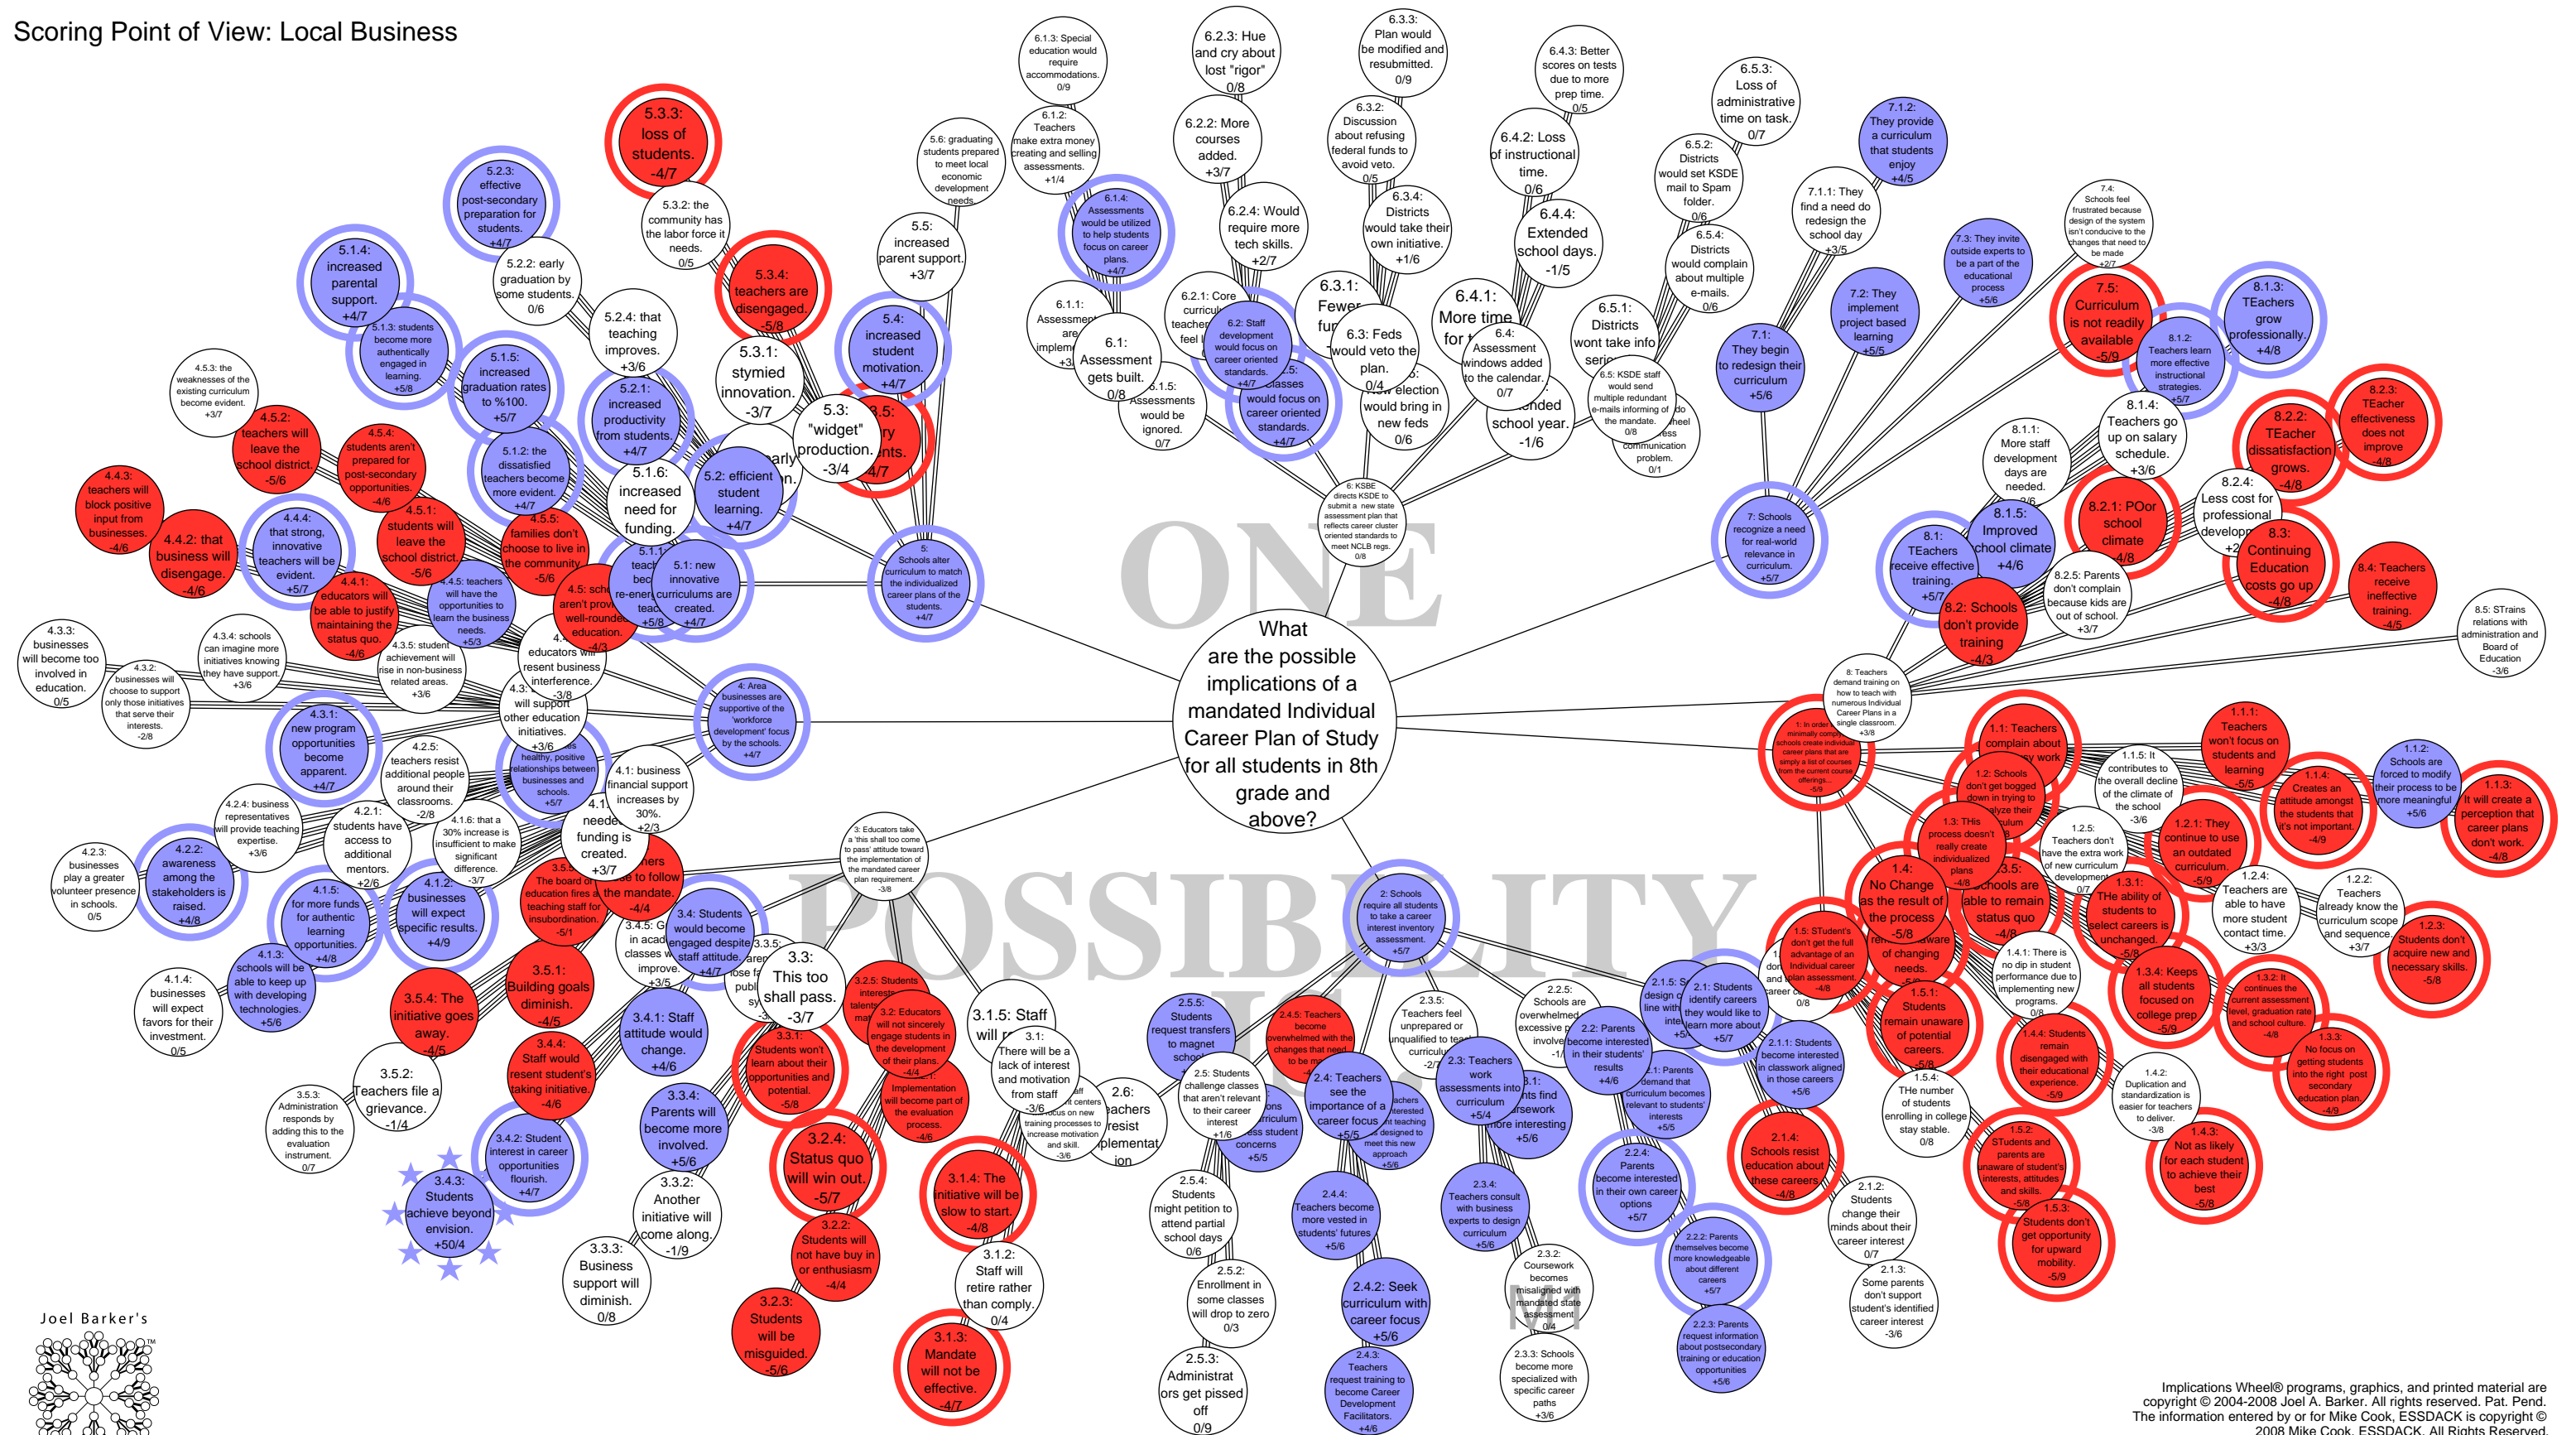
Scoring Point of View: Local Business

What are the possible implications of a mandated Individual Career Plan of Study for all students in 8th grade and above?

ONE POSSIBILITY IS

5.3.3: loss of students. -4/7

5.3.2: the community has the labor force it needs. 0/5

5.3.4: teachers are disengaged. -5/8

5.3.1: stymied innovation. -3/7

5.3: "widget" production. -3/4

5.2.3: effective post-secondary preparation for students. +4/7

5.1.4: increased parental support. +4/7

5.1.3: students become more authentically engaged in learning. +5/8

5.2.2: early graduation by some students. 0/6

5.2.4: that teaching improves. +3/6

5.1.5: increased graduation rates to %100. +5/7

5.2.1: increased productivity from students. +4/7

5.1.2: the dissatisfied teachers become more evident. +4/7

5.1.6: increased need for funding.

5.2: efficient student learning. +4/7

5.1: new innovative curriculums are created. +4/7

5.6: graduating students prepared to meet local economic development needs.

5.5: increased parent support. +3/7

5.4: increased student motivation. +4/7

5: Schools alter curriculum to match the individualized career plans of the students. +4/7

4.5.3: the weaknesses of the existing curriculum become evident. +3/7

4.5.2: teachers will leave the school district. -5/6

4.5.4: students aren't prepared for post-secondary education opportunities. -4/6

4.4.3: teachers will block positive input from businesses. -4/6

4.4.2: that business will disengage. -4/6

4.4.4: that strong, innovative teachers will be evident. +5/7

4.5.1: students will leave the school district. -5/6

4.5.5: families don't choose to live in the community. -5/6

4.4.1: educators will be able to justify maintaining the status quo. -4/6

4.4.5: teachers will have the opportunities to learn the business needs. +5/8

4.5: schools aren't providing well-rounded education. -4/3

4.3.3: businesses will become too involved in education. 0/5

4.3.4: schools can imagine more initiatives knowing they have support. +3/6

4.3.2: businesses will choose to support only those initiatives that serve their interests. -2/8

4.3.5: student achievement will rise in non-business related areas. +3/6

4.4: educators will resent business interference. -3/8

4.3: will support other education initiatives. +3/6

4.3.1: new program opportunities become apparent. +4/7

4.2.5: teachers resist additional people around their classrooms. -2/8

4.2: healthy, positive relationships between businesses and schools. +5/7

4: Area businesses are supportive of the 'workforce development' focus by the schools. +4/7

4.1: business financial support increases by 30%. +2/3

4.1.1: needed funding is created. +3/7

4.2.4: business representatives will provide teaching expertise. +3/6

4.2.1: students have access to additional mentors. +2/6

4.1.6: that a 30% increase is insufficient to make significant difference. -3/7

4.2.3: businesses play a greater volunteer presence in schools. 0/5

4.2.2: awareness among the stakeholders is raised. +4/8

4.1.5: for more funds for authentic learning opportunities. +4/8

4.1.2: businesses will expect specific results. +4/9

4.1.3: schools will be able to keep up with developing technologies. +5/6

4.1.4: businesses will expect favors for their investment. 0/5

3.5: The board of education fires all teaching staff for insubordination. -5/1

3.5.1: Building goals diminish. -4/5

3.5.4: The initiative goes away. -4/5

3.4: Students would become engaged despite staff attitude. +4/7

3.4.1: Staff attitude would change. +4/6

3.4.4: Staff would resent student's taking initiative. -4/6

3.5.2: Teachers file a grievance. -1/4

3.5.3: Administration responds by adding this to the evaluation instrument. 0/7

3.4.2: Student interest in career opportunities flourish. +4/7

3.4.3: Students achieve beyond envision. +50/4

3.4.5: Gains in academic classes will improve. +3/5

3.3: This too shall pass. -3/7

3.3.2: Another initiative will come along. -1/9

3.3.3: Business support will diminish. 0/8

3.4.3: Parents will become more involved. +5/6

3: Educators take a 'this shall too come to pass' attitude toward the implementation of the mandated career plan requirement. -3/8

3.2.5: Students' interests and talents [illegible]

3.2: Educators will not sincerely engage students in the development of their plans. -4/4

3.3.1: Students won't learn about their opportunities and potential. -5/8

3.2.1: Implementation will become part of the evaluation process. -4/6

3.2.4: Status quo will win out. -5/7

3.2.2: Students will not have buy in or enthusiasm -4/4

3.2.3: Students will be misguided. -5/6

3.1.5: Staff will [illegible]

3.1: There will be a lack of interest and motivation from staff -3/6

3.1.4: The initiative will be slow to start. -4/8

3.1.2: Staff will retire rather than comply. 0/4

3.1.3: Mandate will not be effective. -4/7

6.1.3: Special education would require accommodations. 0/9

6.1.2: Teachers make extra money creating and selling assessments. +1/4

6.1.4: Assessments would be utilized to help students focus on career plans. +4/7

6.1.1: Assessments are implemented +3

6.1: Assessment gets built. 0/8

6.1.5: Assessments would be ignored. 0/7

6.2.3: Hue and cry about lost "rigor" 0/8

6.2.2: More courses added. +3/7

6.2.4: Would require more tech skills. +2/7

6.2.1: Core curriculum teachers feel

6.2: Staff development would focus on career oriented standards. +4/7

6.2.5: Classes would focus on career oriented standards. +4/7

6.3.3: Plan would be modified and resubmitted. 0/9

6.3.2: Discussion about refusing federal funds to avoid veto. 0/5

6.3.4: Districts would take their own initiative. +1/6

6.3.1: Fewer fu

6.3: Feds would veto the plan. 0/4

6.3.5: election would bring in new feds 0/6

6.4.3: Better scores on tests due to more prep time. 0/5

6.4.2: Loss of instructional time. 0/6

6.4.4: Extended school days. -1/5

6.4.1: More time for

6.4: Assessment windows added to the calendar. 0/7

6.4.5: Extended school year. -1/6

6.5.3: Loss of administrative time on task. 0/7

6.5.2: Districts would set KSDE mail to Spam folder. 0/6

6.5.4: Districts would complain about multiple e-mails. 0/6

6.5.1: Districts wont take info serio

6.5: KSDE staff would send multiple redundant e-mails informing of the mandate. 0/8

6.5.5: communication problem. 0/1

6: KSBE directs KSDE to submit a new state assessment plan that reflects career cluster oriented standards to meet NCLB regs. 0/8

7.1.2: They provide a curriculum that students enjoy +4/5

7.1.1: They find a need do redesign the school day +3/5

7.1: They begin to redesign their curriculum +5/6

7.2: They implement project based learning +5/5

7.3: They invite outside experts to be a part of the educational process +5/6

7.4: Schools feel frustrated because design of the system isn't conducive to the changes that need to be made +2/7

7: Schools recognize a need for real-world relevance in curriculum. +5/7

7.5: Curriculum is not readily available -5/9

8.1.2: Teachers learn more effective instructional strategies. +5/7

8.1.3: TEachers grow professionally. +4/8

8.1.1: More staff development days are needed. +2/6

8.1.4: Teachers go up on salary schedule. +3/6

8.2.3: TEacher effectiveness does not improve -4/8

8.2.2: TEacher dissatisfaction grows. -4/8

8.1.5: Improved school climate +4/6

8.2.1: POor school climate -4/8

8.2.4: Less cost for professional development +2

8.1: TEachers receive effective training. +5/7

8.3: Continuing Education costs go up -4/8

8.4: Teachers receive ineffective training. -4/5

8.2.5: Parents don't complain because kids are out of school. +3/7

8.2: Schools don't provide training -4/3

8.5: STrains relations with administration and Board of Education -3/6

8: Teachers demand training on how to teach with numerous Individual Career Plans in a single classroom. +3/8

1: In order to minimally comply, schools create individual career plans that are simply a list of courses from the current course offerings. -5/9

1.1: Teachers complain about extra work

1.1.1: Teachers won't focus on students and learning -5/5

1.2: Schools don't get bogged down in trying to analyze their curriculum

1.1.5: It contributes to the overall decline of the climate of the school -3/6

1.1.4: Creates an attitude amongst the students that it's not important -4/9

1.1.2: Schools are forced to modify their process to be more meaningful +5/6

1.1.3: It will create a perception that career plans don't work. -4/8

1.3: This process doesn't really create individualized plans -4/8

1.2.5: Teachers don't have the extra work of new curriculum development 0/7

1.2.1: They continue to use an outdated curriculum. -5/9

1.4: No Change as the result of the process -5/8

1.3.5: Schools are able to remain status quo -4/8

1.3.1: THe ability of students to select careers is unchanged. -5/8

1.2.4: Teachers are able to have more student contact time. +3/3

1.2.2: Teachers already know the curriculum scope and sequence. +3/7

1.2.3: Students don't acquire new and necessary skills. -5/8

1.5: STudents don't get the full advantage of an Individual career plan assessment. -4/8

1.4.1: There is no dip in student performance due to implementing new programs. 0/8

1.3.4: Keeps all students focused on college prep -5/9

1.3.2: It continues the current assessment level, graduation rate and school culture. -4/8

1.5.1: Students remain unaware of potential careers. -5/8

1.4.4: Students remain disengaged with their educational experience. -5/9

1.3.3: No focus on getting students into the right post secondary education plan. -4/9

1.5.4: THe number of students enrolling in college stay stable. 0/8

1.4.2: Duplication and standardization is easier for teachers to deliver. -3/8

2.1.4: Schools resist education about these careers -4/8

1.5.2: STudents and parents are unaware of student's interests, attitudes and skills. -5/8

1.4.3: Not as likely for each student to achieve their best -5/8

2.1.2: Students change their minds about their career interest 0/7

1.5.3: Students don't get opportunity for upward mobility. -5/9

2.1.3: Some parents don't support student's identified career interest -3/6

2: Schools require all students to take a career interest inventory assessment. +5/7

2.5.5: Students request transfers to magnet schools

2.4.5: Teachers become overwhelmed with the changes that need to be made

2.3.5: Teachers feel unprepared or unqualified to teach curriculum -2/

2.2.5: Schools are overwhelmed with excessive involvement -1/

2.1.5: Schools design to line with interests +5

2.1: Students identify careers they would like to learn more about +5/7

2.5: Students challenge classes that aren't relevant to their career interest +1/6

2.4: Teachers see the importance of a career focus +5/5

2.3: Teachers work assessments into curriculum +5/4

2.2: Parents become interested in their students' results +4/6

2.1.1: Students become interested in classwork aligned in those careers +5/6

2.6: Teachers resist implementation

2.5.1: Students focus on student concerns +5/5

2.4.1: Teachers interested in the teaching designed to meet this new approach +5/6

2.3.1: Students find classwork more interesting +5/6

2.2.1: Parents demand that curriculum becomes relevant to students' interests +5/5

2.5.4: Students might petition to attend partial school days 0/6

2.4.4: Teachers become more vested in students' futures +5/6

2.3.4: Teachers consult with business experts to design curriculum +5/6

2.2.4: Parents become interested in their own career options +5/7

2.5.2: Enrollment in some classes will drop to zero 0/3

2.4.2: Seek curriculum with career focus +5/6

2.3.2: Coursework becomes misaligned with mandated state assessment 0/4

2.2.2: Parents themselves become more knowledgeable about different careers +5/7

2.5.3: Administrators get pissed off 0/9

2.4.3: Teachers request training to become Career Development Facilitators. +4/6

2.3.3: Schools become more specialized with specific career paths +3/6

2.2.3: Parents request information about postsecondary training or education opportunities +5/6

Joel Barker's

Implications Wheel® programs, graphics, and printed material are copyright © 2004-2008 Joel A. Barker. All rights reserved. Pat. Pend. The information entered by or for Mike Cook, ESSDACK is copyright © 2008 Mike Cook, ESSDACK. All Rights Reserved.